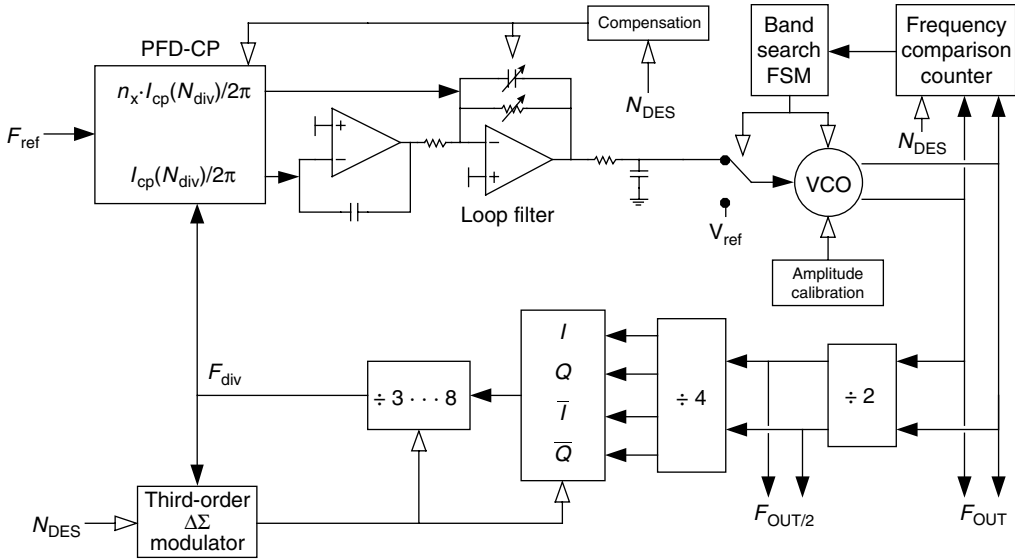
PFD-CP

$n_x \cdot I_{cp}(N_{div})/2\pi$

$I_{cp}(N_{div})/2\pi$

$F_{ref}$

Compensation

$N_{DES}$

Band search FSM

Frequency comparison counter

$N_{DES}$

Loop filter

VCO

$V_{ref}$

Amplitude calibration

$F_{div}$

÷ 3 · · · 8

$I$

$Q$

$\overline{I}$

$\overline{Q}$

÷ 4

÷ 2

$N_{DES}$

Third-order $\Delta\Sigma$ modulator

$F_{OUT/2}$

$F_{OUT}$